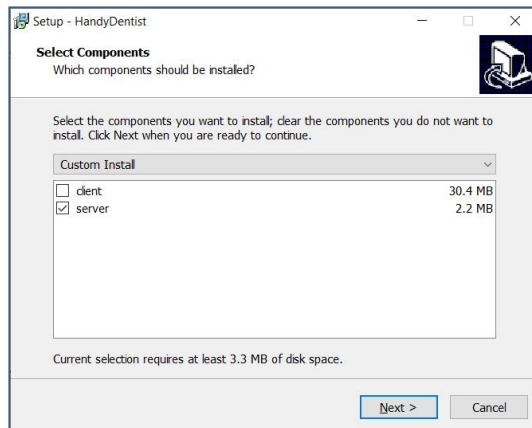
Setup - HandyDentist

Select Components
Which components should be installed?

Select the components you want to install; clear the components you do not want to install. Click Next when you are ready to continue.

Custom Install

| | | |
|---|---|---|
| ☐ | client | 30.4 MB |
| ☑ | server | 2.2 MB |

Current selection requires at least 3.3 MB of disk space.

Next >
Cancel